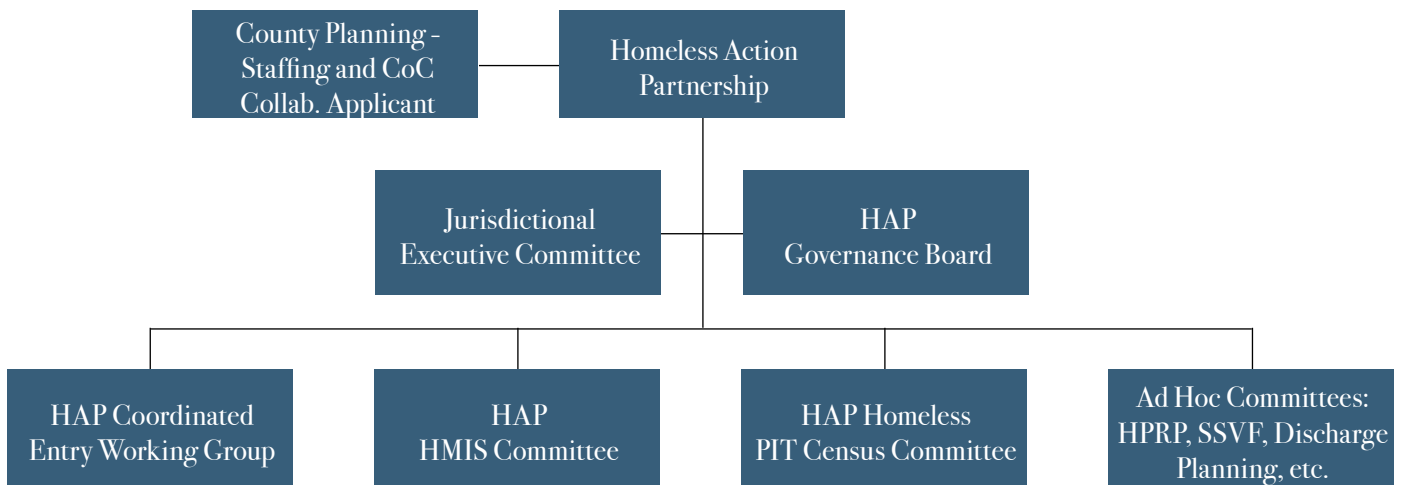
County Planning - Staffing and CoC Collab. Applicant

Homeless Action Partnership

Jurisdictional Executive Committee

HAP Governance Board

HAP Coordinated Entry Working Group

HAP HMIS Committee

HAP Homeless PIT Census Committee

Ad Hoc Committees: HPRP, SSVF, Discharge Planning, etc.